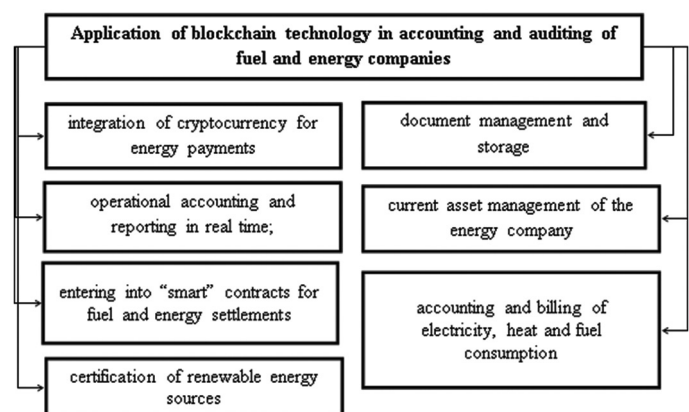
Application of blockchain technology in accounting and auditing of fuel and energy companies

integration of cryptocurrency for energy payments

operational accounting and reporting in real time;

entering into “smart” contracts for fuel and energy settlements

certification of renewable energy sources

document management and storage

current asset management of the energy company

accounting and billing of electricity, heat and fuel consumption